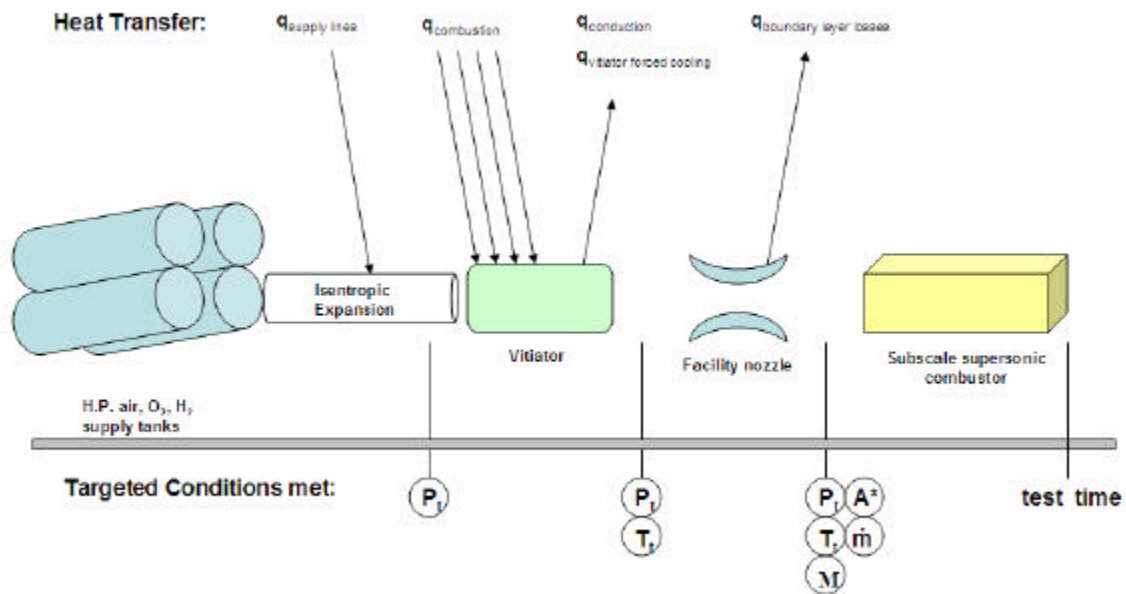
Heat Transfer:

$q_{supply\ lines}$

$q_{combustion}$

$q_{conduction}$

$q_{vitiator\ forced\ cooling}$

$q_{boundary\ layer\ losses}$

Isentropic Expansion

Vitiator

Facility nozzle

Subscale supersonic combustor

H.P. air, $O_2$, $H_2$ supply tanks

Targeted Conditions met:

$P_t$

$P_t$

$T_t$

$P_t$

$A^*$

$T_t$

$\dot{m}$

$M$

test time